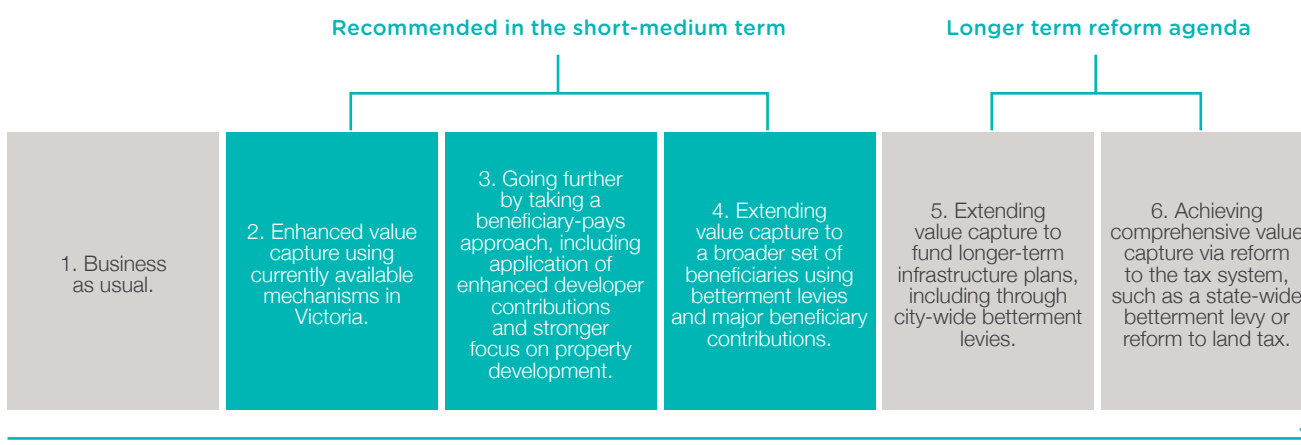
Recommended in the short-medium term

Longer term reform agenda

1. Business as usual.

2. Enhanced value capture using currently available mechanisms in Victoria.

3. Going further by taking a beneficiary-pays approach, including application of enhanced developer contributions and stronger focus on property development.

4. Extending value capture to a broader set of beneficiaries using betterment levies and major beneficiary contributions.

5. Extending value capture to fund longer-term infrastructure plans, including through city-wide betterment levies.

6. Achieving comprehensive value capture via reform to the tax system, such as a state-wide betterment levy or reform to land tax.